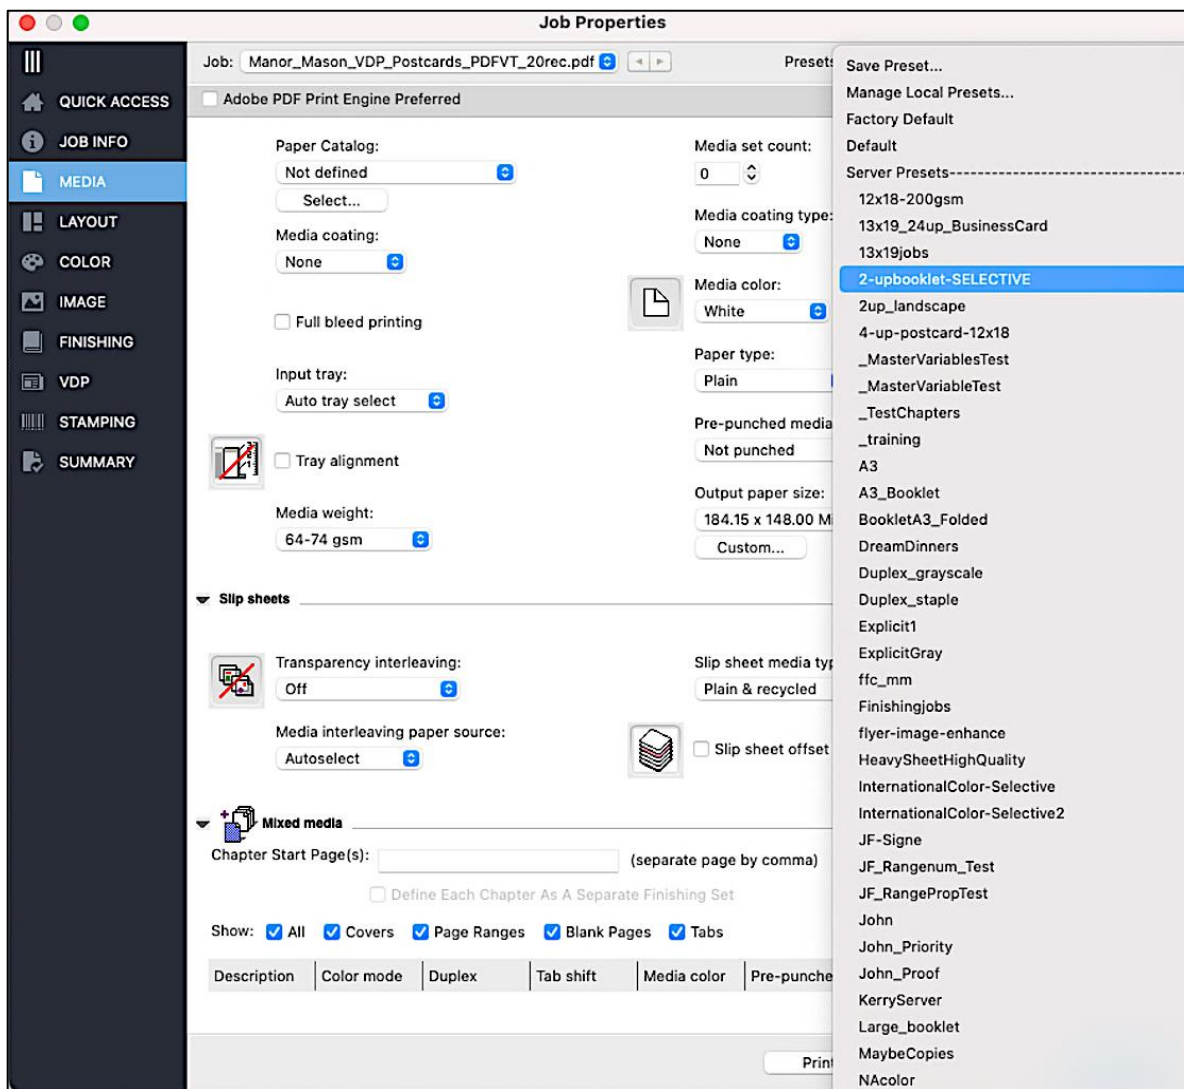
Job Properties

QUICK ACCESS
JOB INFO
MEDIA
LAYOUT
COLOR
IMAGE
FINISHING
VDP
STAMPING
SUMMARY

Job: Manor_Mason_VDP_Postcards_PDFVT_20rec.pdf

Presets

Adobe PDF Print Engine Preferred

Paper Catalog:
Not defined
Select...

Media coating:
None

Full bleed printing

Input tray:
Auto tray select

Tray alignment

Media weight:
64-74 gsm

Media set count:
0

Media coating type:
None

Media color:
White

Paper type:
Plain

Pre-punched media
Not punched

Output paper size:
184.15 x 148.00 M
Custom...

Slip sheets

Transparency interleaving:
Off

Media interleaving paper source:
Autoselect

Slip sheet media typ
Plain & recycled

Slip sheet offset

Mixed media

Chapter Start Page(s): (separate page by comma)

Define Each Chapter As A Separate Finishing Set

Show: All Covers Page Ranges Blank Pages Tabs

| Description | Color mode | Duplex | Tab shift | Media color | Pre-punche |
|---|---|---|---|---|---|

Prin

Save Preset...
Manage Local Presets...
Factory Default
Default
Server Presets-----------------------------------
12x18-200gsm
13x19_24up_BusinessCard
13x19jobs
2-upbooklet-SELECTIVE
2up_landscape
4-up-postcard-12x18
_MasterVariablesTest
_MasterVariableTest
_TestChapters
_training
A3
A3_Booklet
BookletA3_Folded
DreamDinners
Duplex_grayscale
Duplex_staple
Explicit1
ExplicitGray
ffc_mm
Finishingjobs
flyer-image-enhance
HeavySheetHighQuality
InternationalColor-Selective
InternationalColor-Selective2
JF-Signe
JF_Rangenum_Test
JF_RangePropTest
John
John_Priority
John_Proof
KerryServer
Large_booklet
MaybeCopies
NAcolor